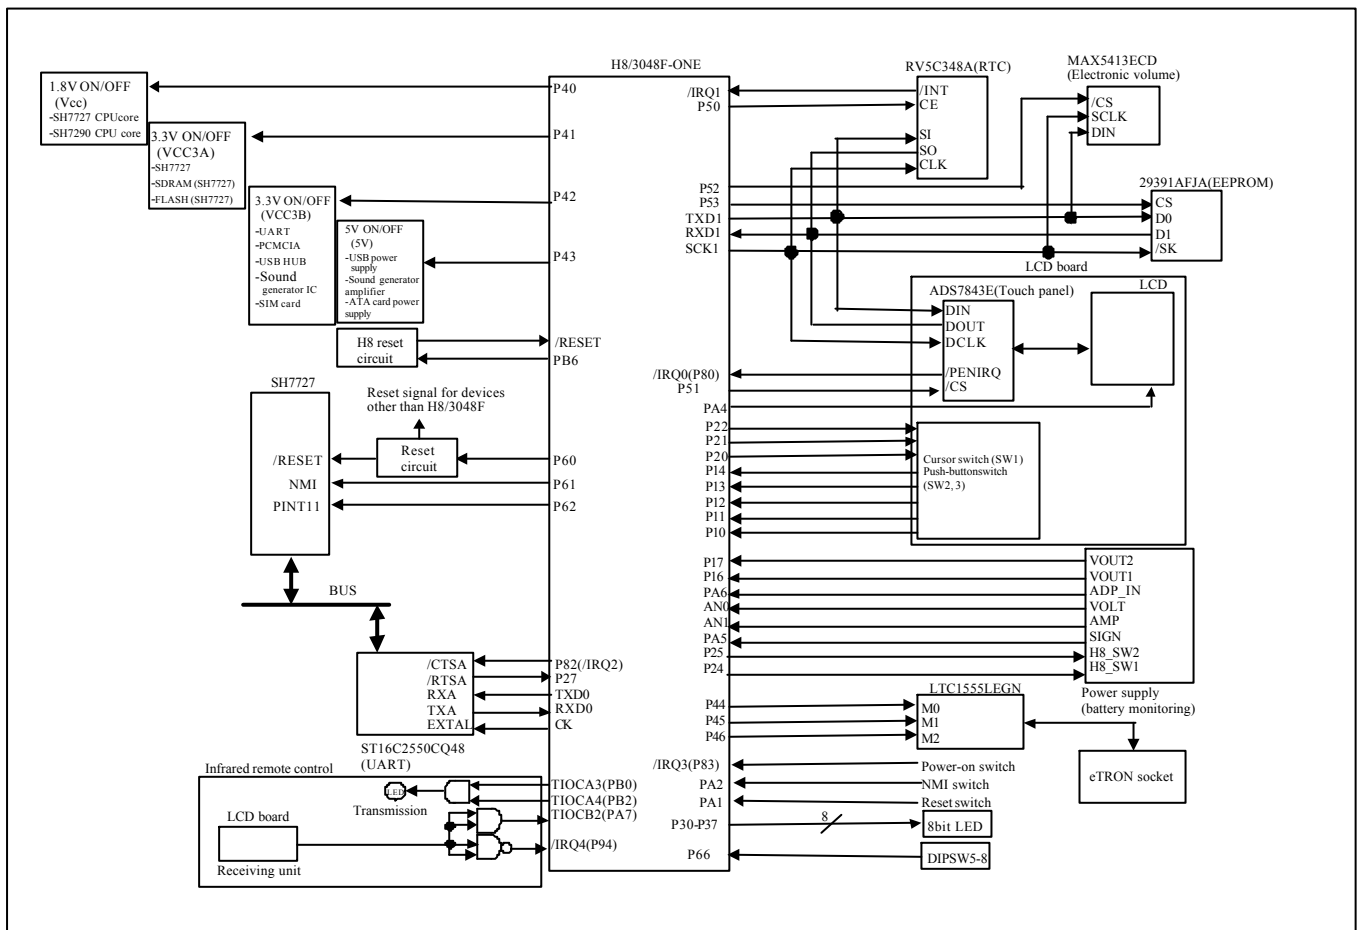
1.8V ON/OFF
(Vcc)
-SH7727 CPUcore
-SH7290 CPU core

3.3V ON/OFF
(VCC3A)
-SH7727
-SDRAM (SH7727)
-FLASH (SH7727)

3.3V ON/OFF
(VCC3B)
-UART
-PCMCIA
-USB HUB
-Sound generator IC
-SIM card

5V ON/OFF
(5V)
-USB power supply
-Sound generator amplifier
-ATA card power supply

H8 reset circuit

SH7727
/RESET
NMI
PINT11

Reset signal for devices other than H8/3048F

Reset circuit

BUS

/CTSA
/RTSA
RXA
TXA
EXTAL
ST16C2550CQ48
(UART)

Infrared remote control
LED
Transmission
LCD board
Receiving unit

H8/3048F-ONE
P40
P41
P42
P43
/RESET
PB6
P60
P61
P62
P82(/IRQ2)
P27
TXD0
RXD0
CK
TIOCA3(PB0)
TIOCA4(PB2)
TIOCB2(PA7)
/IRQ4(P94)

/IRQ1
P50
P52
P53
TXD1
RXD1
SCK1
/IRQ0(P80)
P51
PA4
P22
P21
P20
P14
P13
P12
P11
P10
P17
P16
PA6
AN0
AN1
PA5
P25
P24
P44
P45
P46
/IRQ3(P83)
PA2
PA1
P30-P37
P66

RV5C348A(RTC)
/INT
CE
SI
SO
CLK

MAX5413ECD
(Electronic volume)
/CS
SCLK
DIN

29391AFJA(EEPROM)
CS
D0
D1
/SK

LCD board

ADS7843E(Touch panel)
DIN
DOUT
DCLK
/PENIRQ
/CS

LCD

Cursor switch (SW1)
Push-buttonswitch
(SW2, 3)

VOUT2
VOUT1
ADP_IN
VOLT
AMP
SIGN
H8_SW2
H8_SW1
Power supply
(battery monitoring)

LTC1555LEGN
M0
M1
M2

eTRON socket

Power-on switch
NMI switch
Reset switch
8
8bit LED
DIPSW5-8